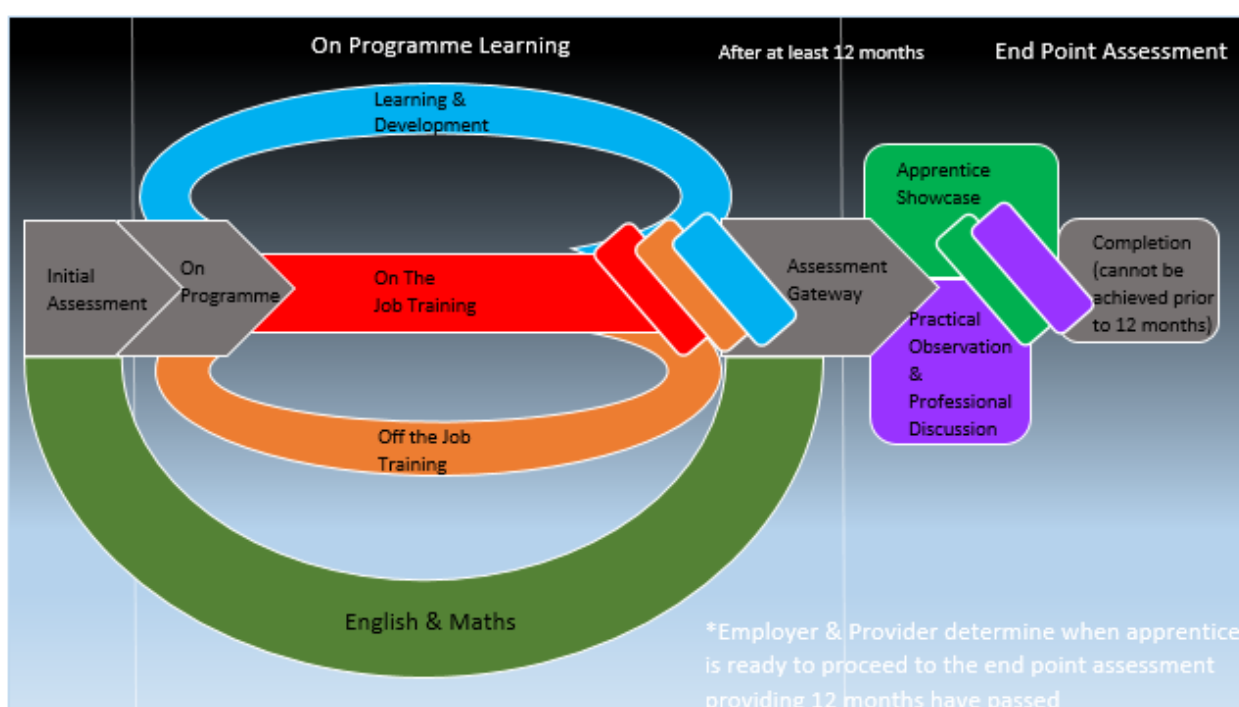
On Programme Learning

After at least 12 months

End Point Assessment

Learning & Development

Initial Assessment

On Programme

On The Job Training

Assessment Gateway

Apprentice Showcase

Completion (cannot be achieved prior to 12 months)

Practical Observation & Professional Discussion

Off the Job Training

English & Maths

*Employer & Provider determine when apprentice is ready to proceed to the end point assessment providing 12 months have passed